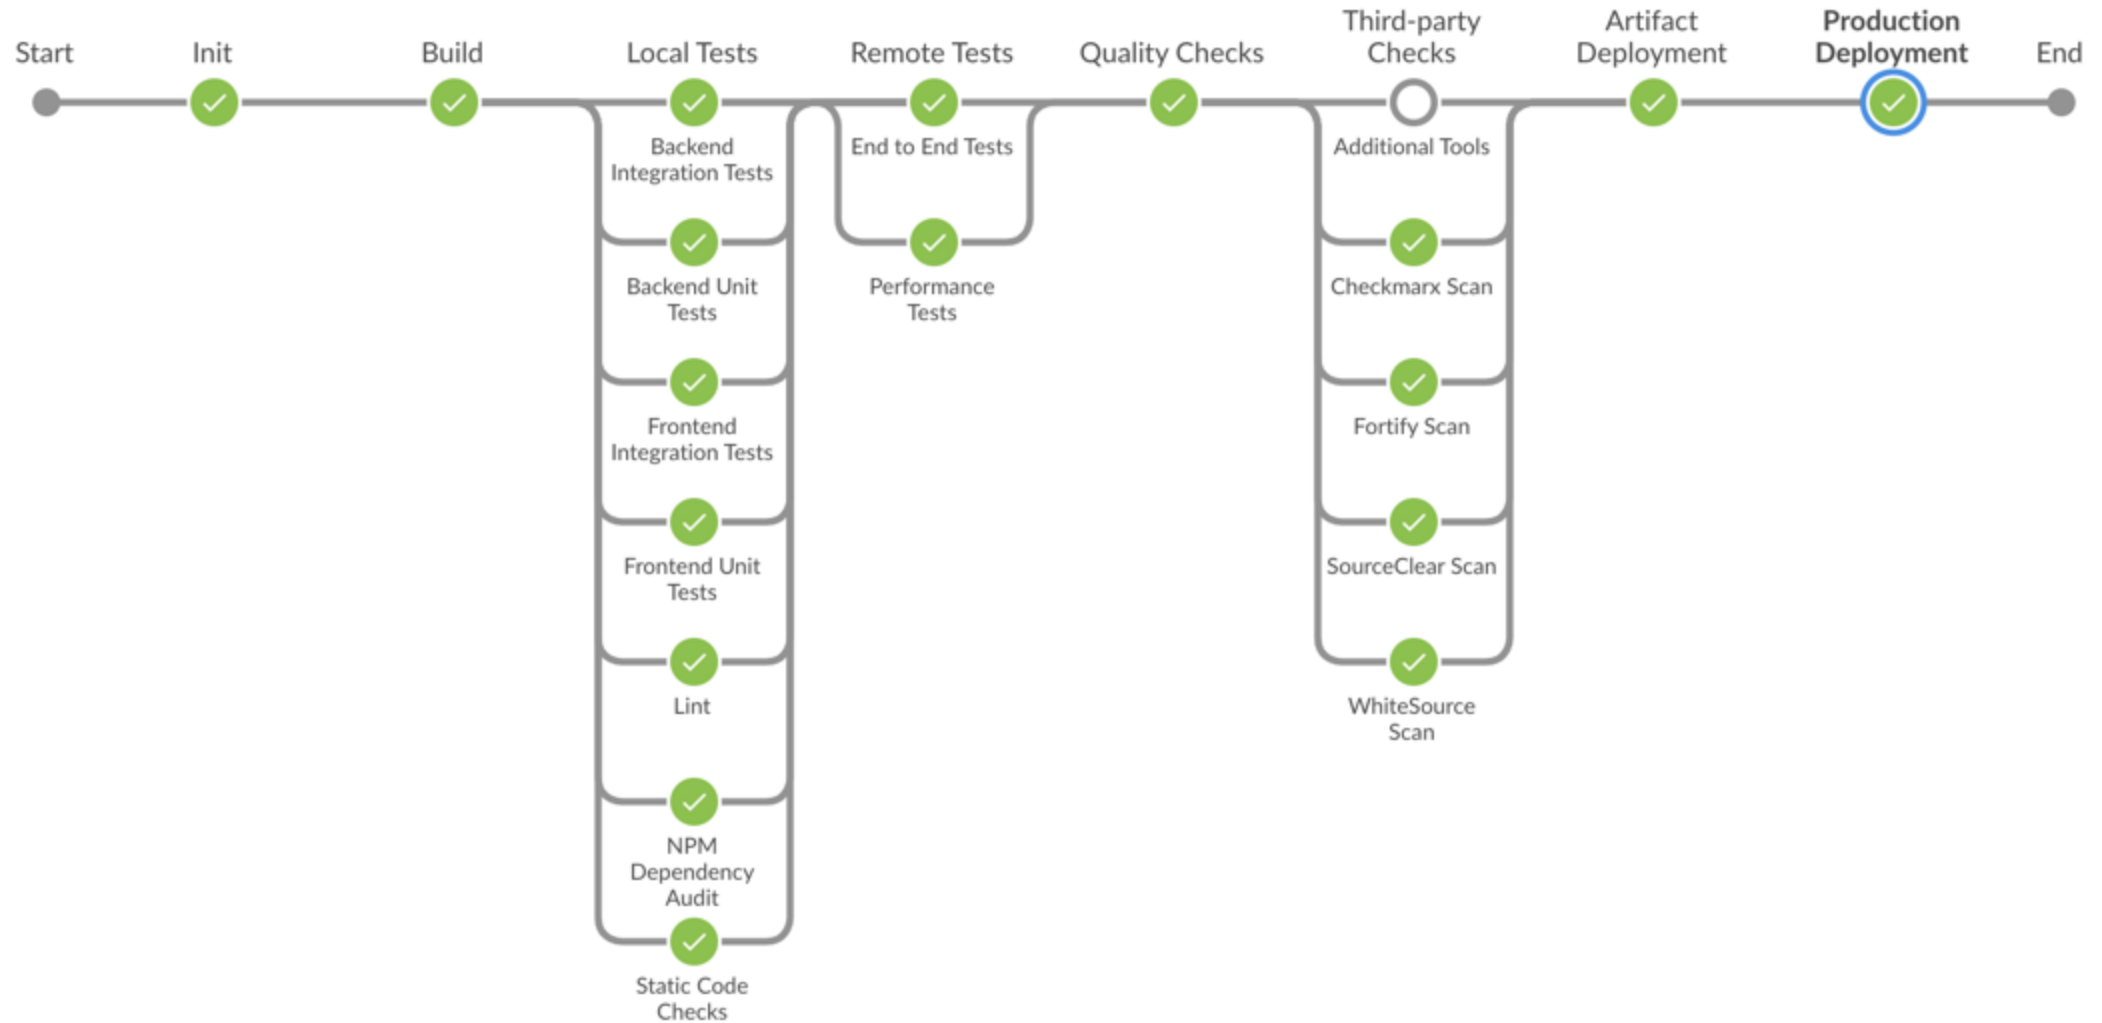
Start

Init

Build

Local Tests

Backend Integration Tests

Backend Unit Tests

Frontend Integration Tests

Frontend Unit Tests

Lint

NPM Dependency Audit

Static Code Checks

Remote Tests

End to End Tests

Performance Tests

Quality Checks

Third-party Checks

Additional Tools

Checkmarx Scan

Fortify Scan

SourceClear Scan

WhiteSource Scan

Artifact Deployment

Production Deployment

End